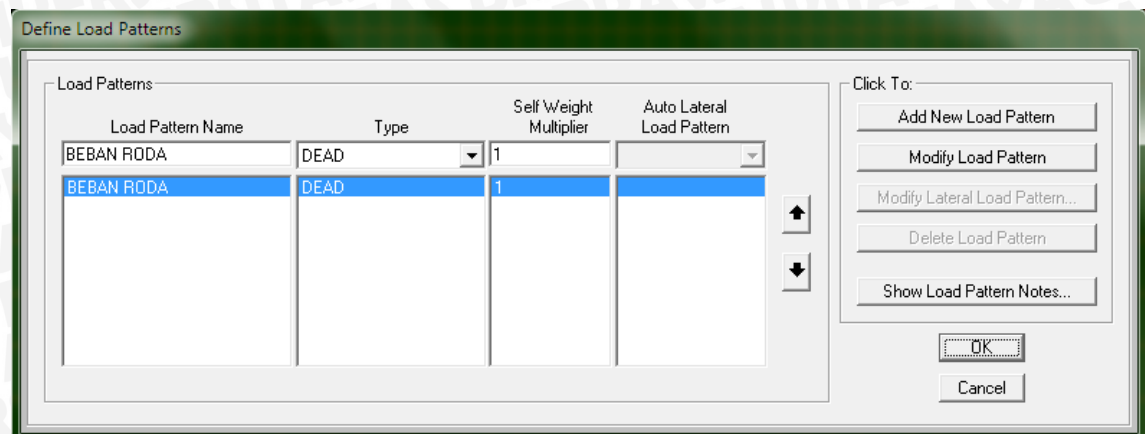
Define Load Patterns

Load Patterns

| Load Pattern Name | Type | Self Weight Multiplier | Auto Lateral Load Pattern |
|---|---|---|---|
| BEBAN RODA | DEAD | 1 | |
| BEBAN RODA | DEAD | 1 | |

Click To:

Add New Load Pattern

Modify Load Pattern

Modify Lateral Load Pattern...

Delete Load Pattern

Show Load Pattern Notes...

OK

Cancel